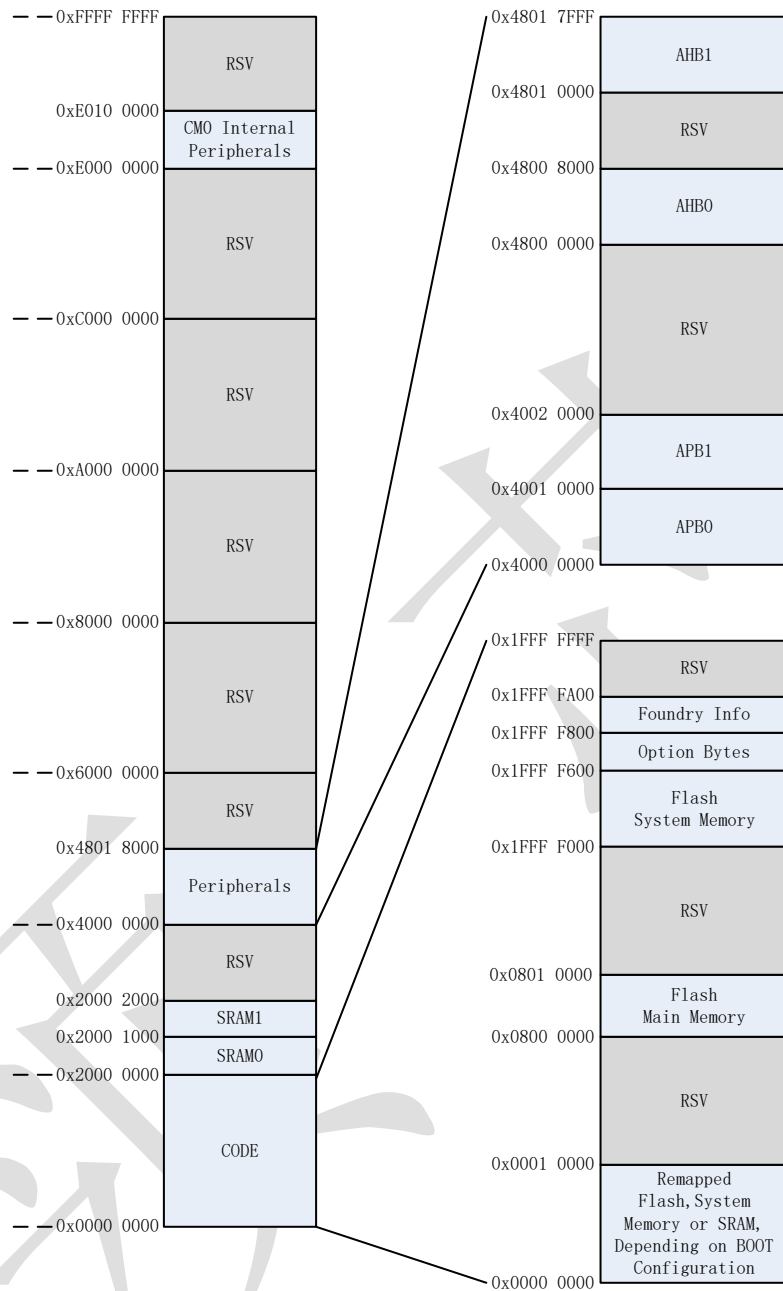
0xFFFF FFFF
RSV
0xE010 0000
CM0 Internal Peripherals
0xE000 0000
RSV
0xC000 0000
RSV
0xA000 0000
RSV
0x8000 0000
RSV
0x6000 0000
RSV
0x4801 8000
Peripherals
0x4000 0000
RSV
0x2000 2000
SRAM1
0x2000 1000
SRAM0
0x2000 0000
CODE
0x0000 0000

0x4801 7FFF
AHB1
0x4801 0000
RSV
0x4800 8000
AHB0
0x4800 0000
RSV
0x4002 0000
APB1
0x4001 0000
APB0
0x4000 0000

0x1FFF FFFF
RSV
0x1FFF FA00
Foundry Info
0x1FFF F800
Option Bytes
0x1FFF F600
Flash System Memory
0x1FFF F000
RSV
0x0801 0000
Flash Main Memory
0x0800 0000
RSV
0x0001 0000
Remapped Flash,System Memory or SRAM, Depending on BOOT Configuration
0x0000 0000